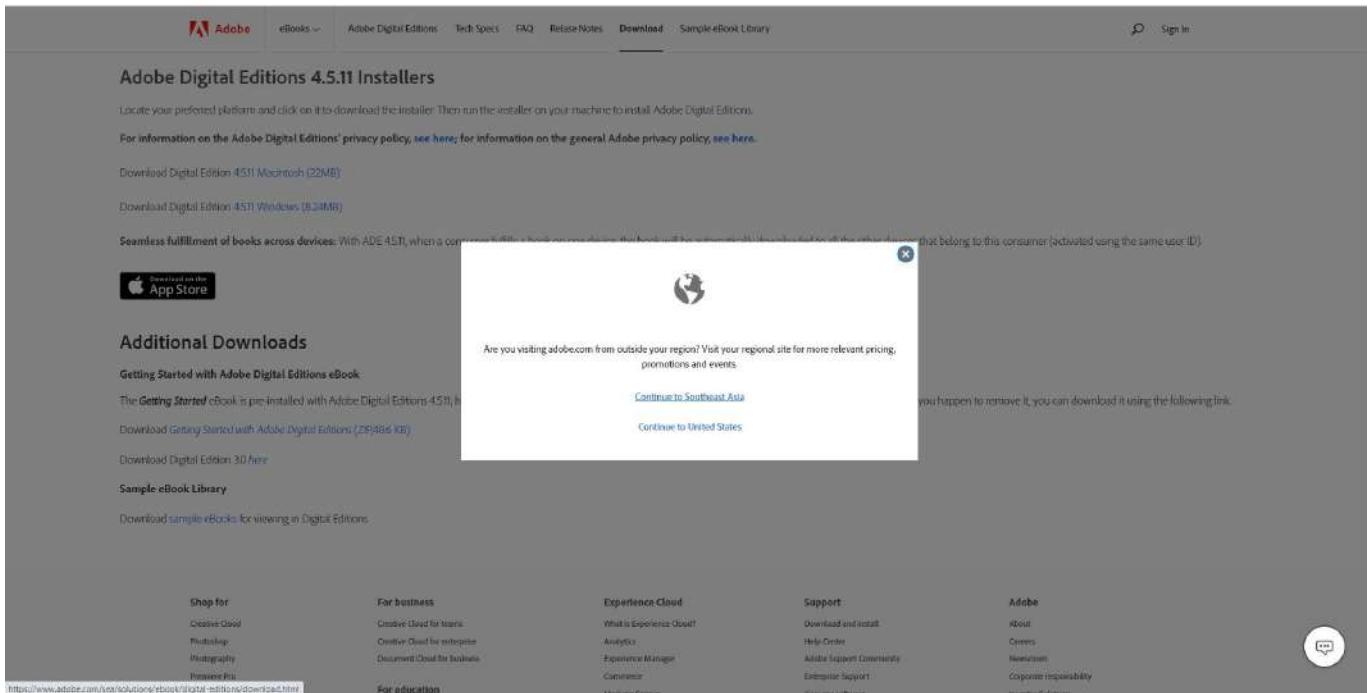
Adobe eBooks Adobe Digital Editions Tech Specs FAQ Release Notes Download Sample eBook Library Sign In

Adobe Digital Editions 4.5.11 Installers

Locate your preferred platform and click on it to download the installer. Then run the installer on your machine to install Adobe Digital Editions.

For information on the Adobe Digital Editions' privacy policy, see here; for information on the general Adobe privacy policy, see here.

Download Digital Edition 4.5.11 Macintosh (22MB)

Download Digital Edition 4.5.11 Windows (8.24MB)

Seamless fulfillment of books across devices: With ADE 4.5.11, when a consumer fulfills a book on one device, the book will be automatically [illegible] to all the other devices that belong to this consumer (activated using the same user ID).

Download on the App Store

Additional Downloads

Getting Started with Adobe Digital Editions eBook

The Getting Started eBook is pre-installed with Adobe Digital Editions 4.5.11, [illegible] you happen to remove it, you can download it using the following link.

Download Getting Started with Adobe Digital Editions (ZIP, 486 KB)

Download Digital Edition 3.0 here

Sample eBook Library

Download sample eBooks for viewing in Digital Editions

Are you visiting adobe.com from outside your region? Visit your regional site for more relevant pricing, promotions and events.

Continue to Southeast Asia

Continue to United States

Shop for
Creative Cloud
Photoshop
Photography
Premiere Pro

For business
Creative Cloud for teams
Creative Cloud for enterprise
Document Cloud for business

For education

Experience Cloud
What is Experience Cloud?
Analytics
Experience Manager
Commerce

Support
Download and install
Help Center
Adobe Support Community
Enterprise Support

Adobe
About
Careers
Newsroom
Corporate responsibility

https://www.adobe.com/sea/solutions/ebook/digital-editions/download.html